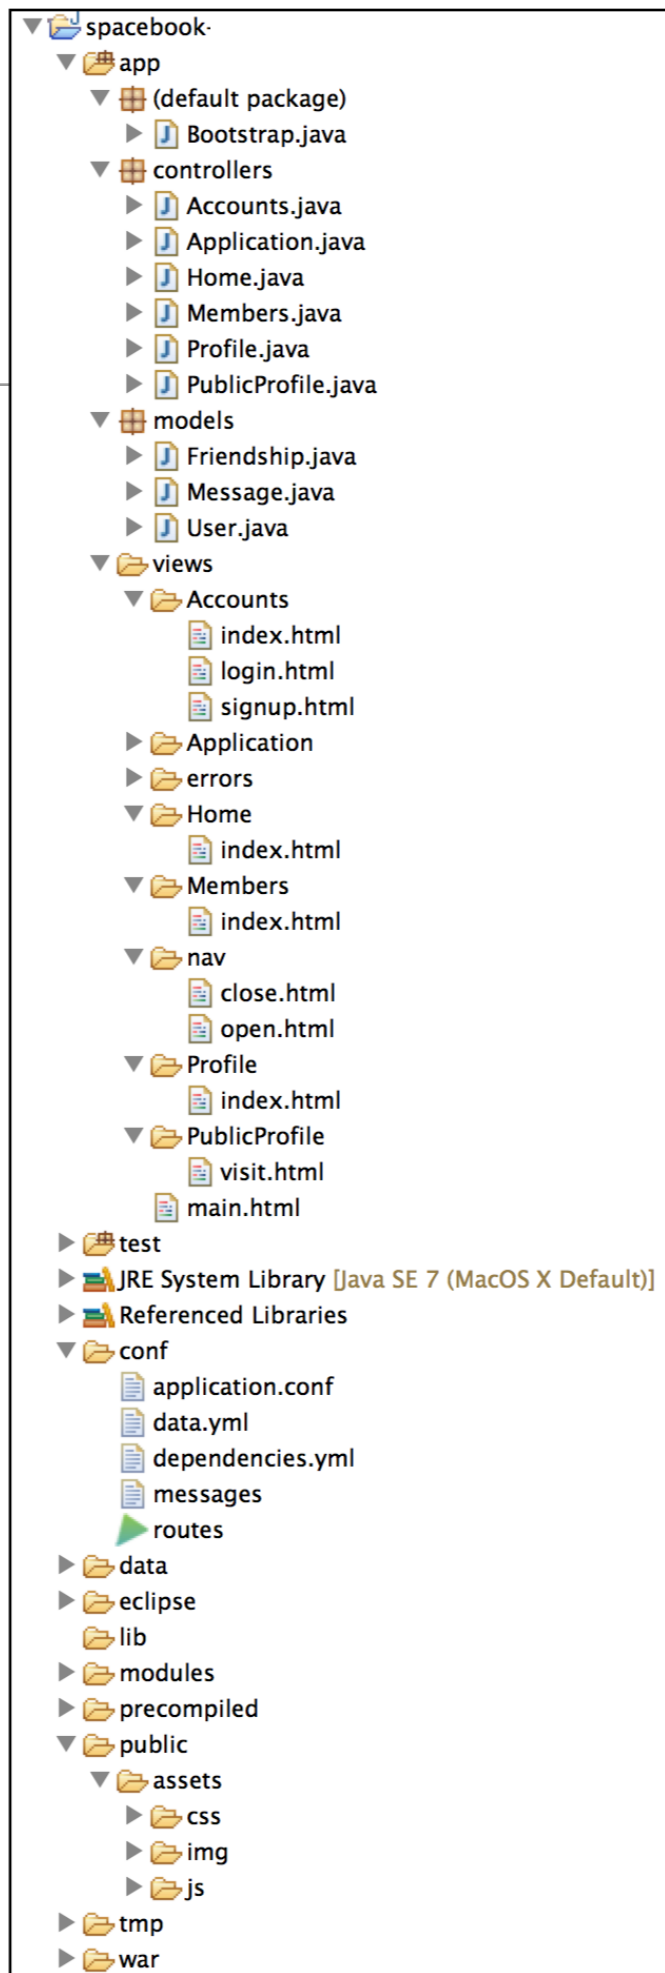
spacebook
app
(default package)
Bootstrap.java
controllers
Accounts.java
Application.java
Home.java
Members.java
Profile.java
PublicProfile.java
models
Friendship.java
Message.java
User.java
views
Accounts
index.html
login.html
signup.html
Application
errors
Home
index.html
Members
index.html
nav
close.html
open.html
Profile
index.html
PublicProfile
visit.html
main.html
test
JRE System Library [Java SE 7 (MacOS X Default)]
Referenced Libraries
conf
application.conf
data.yml
dependencies.yml
messages
routes
data
eclipse
lib
modules
precompiled
public
assets
css
img
js
tmp
war